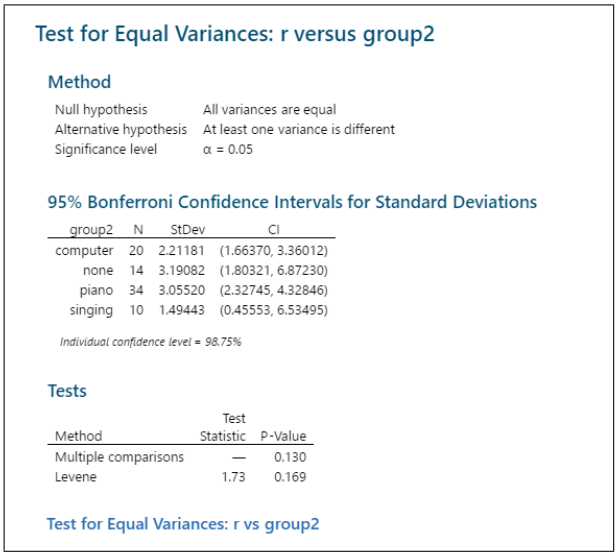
Test for Equal Variances: r versus group2

Method

| | |
|---|---|
| Null hypothesis | All variances are equal |
| Alternative hypothesis | At least one variance is different |
| Significance level | $\alpha = 0.05$ |

95% Bonferroni Confidence Intervals for Standard Deviations

| group2 | N | StDev | CI |
|---|---|---|---|
| computer | 20 | 2.21181 | (1.66370, 3.36012) |
| none | 14 | 3.19082 | (1.80321, 6.87230) |
| piano | 34 | 3.05520 | (2.32745, 4.32846) |
| singing | 10 | 1.49443 | (0.45553, 6.53495) |

Individual confidence level = 98.75%

Tests

| Method | Test Statistic | P-Value |
|---|---|---|
| Multiple comparisons | — | 0.130 |
| Levene | 1.73 | 0.169 |

Test for Equal Variances: r vs group2